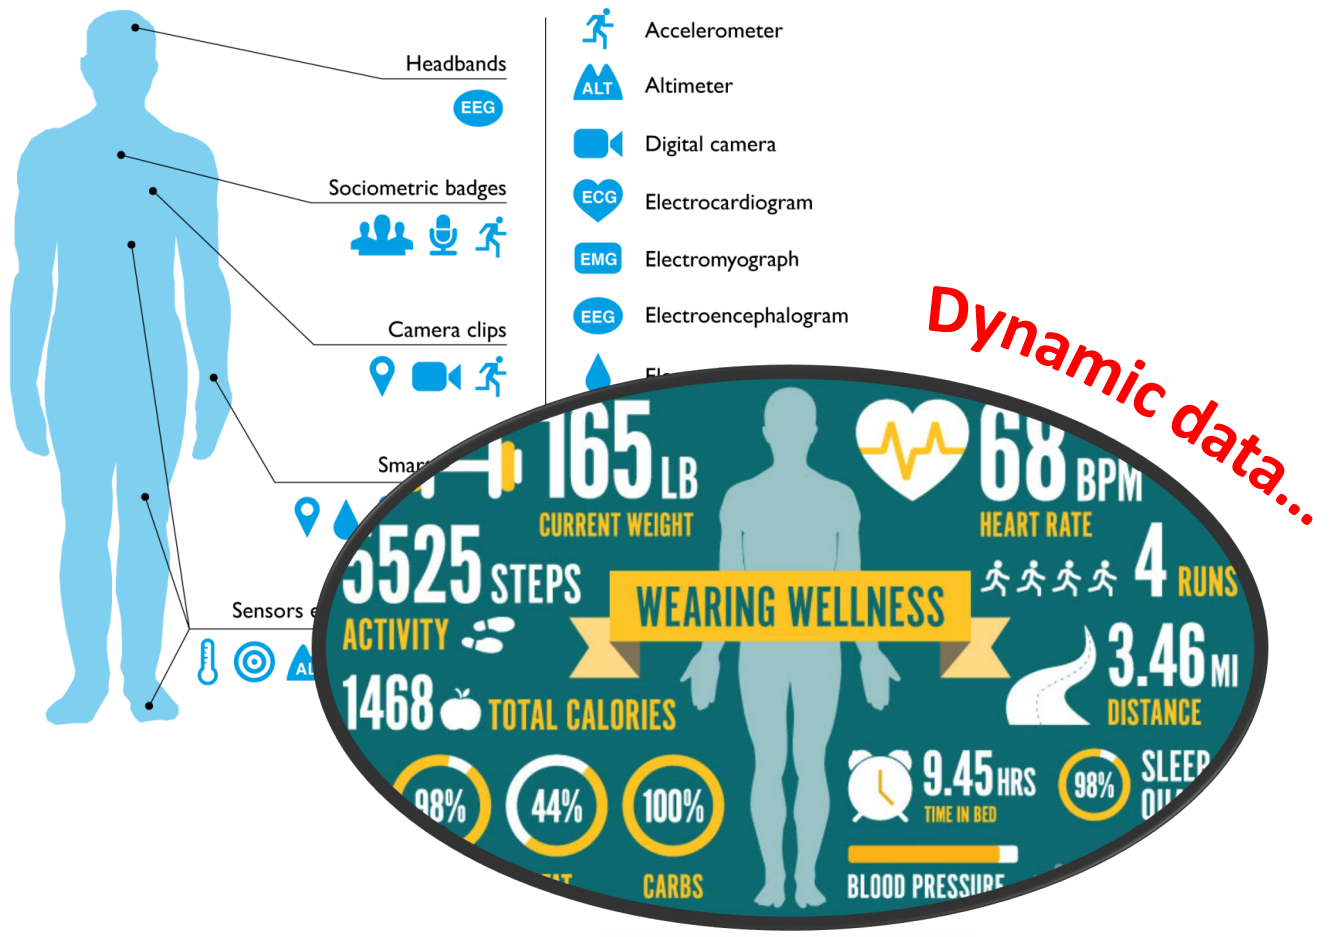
Headbands

EEG

Sociometric badges

Camera clips

Smar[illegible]

Sensors e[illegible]

AL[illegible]

ALT

Accelerometer

Altimeter

Digital camera

ECG

Electrocardiogram

EMG

Electromyograph

EEG

Electroencephalogram

El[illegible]

Dynamic data...

165 LB

CURRENT WEIGHT

68 BPM

HEART RATE

5525 STEPS

ACTIVITY

4 RUNS

WEARING WELLNESS

3.46 MI

DISTANCE

1468 TOTAL CALORIES

9.45 HRS

TIME IN BED

98%

SLEEP QU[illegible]

98%

44%

100%

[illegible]AT

CARBS

BLOOD PRESSURE